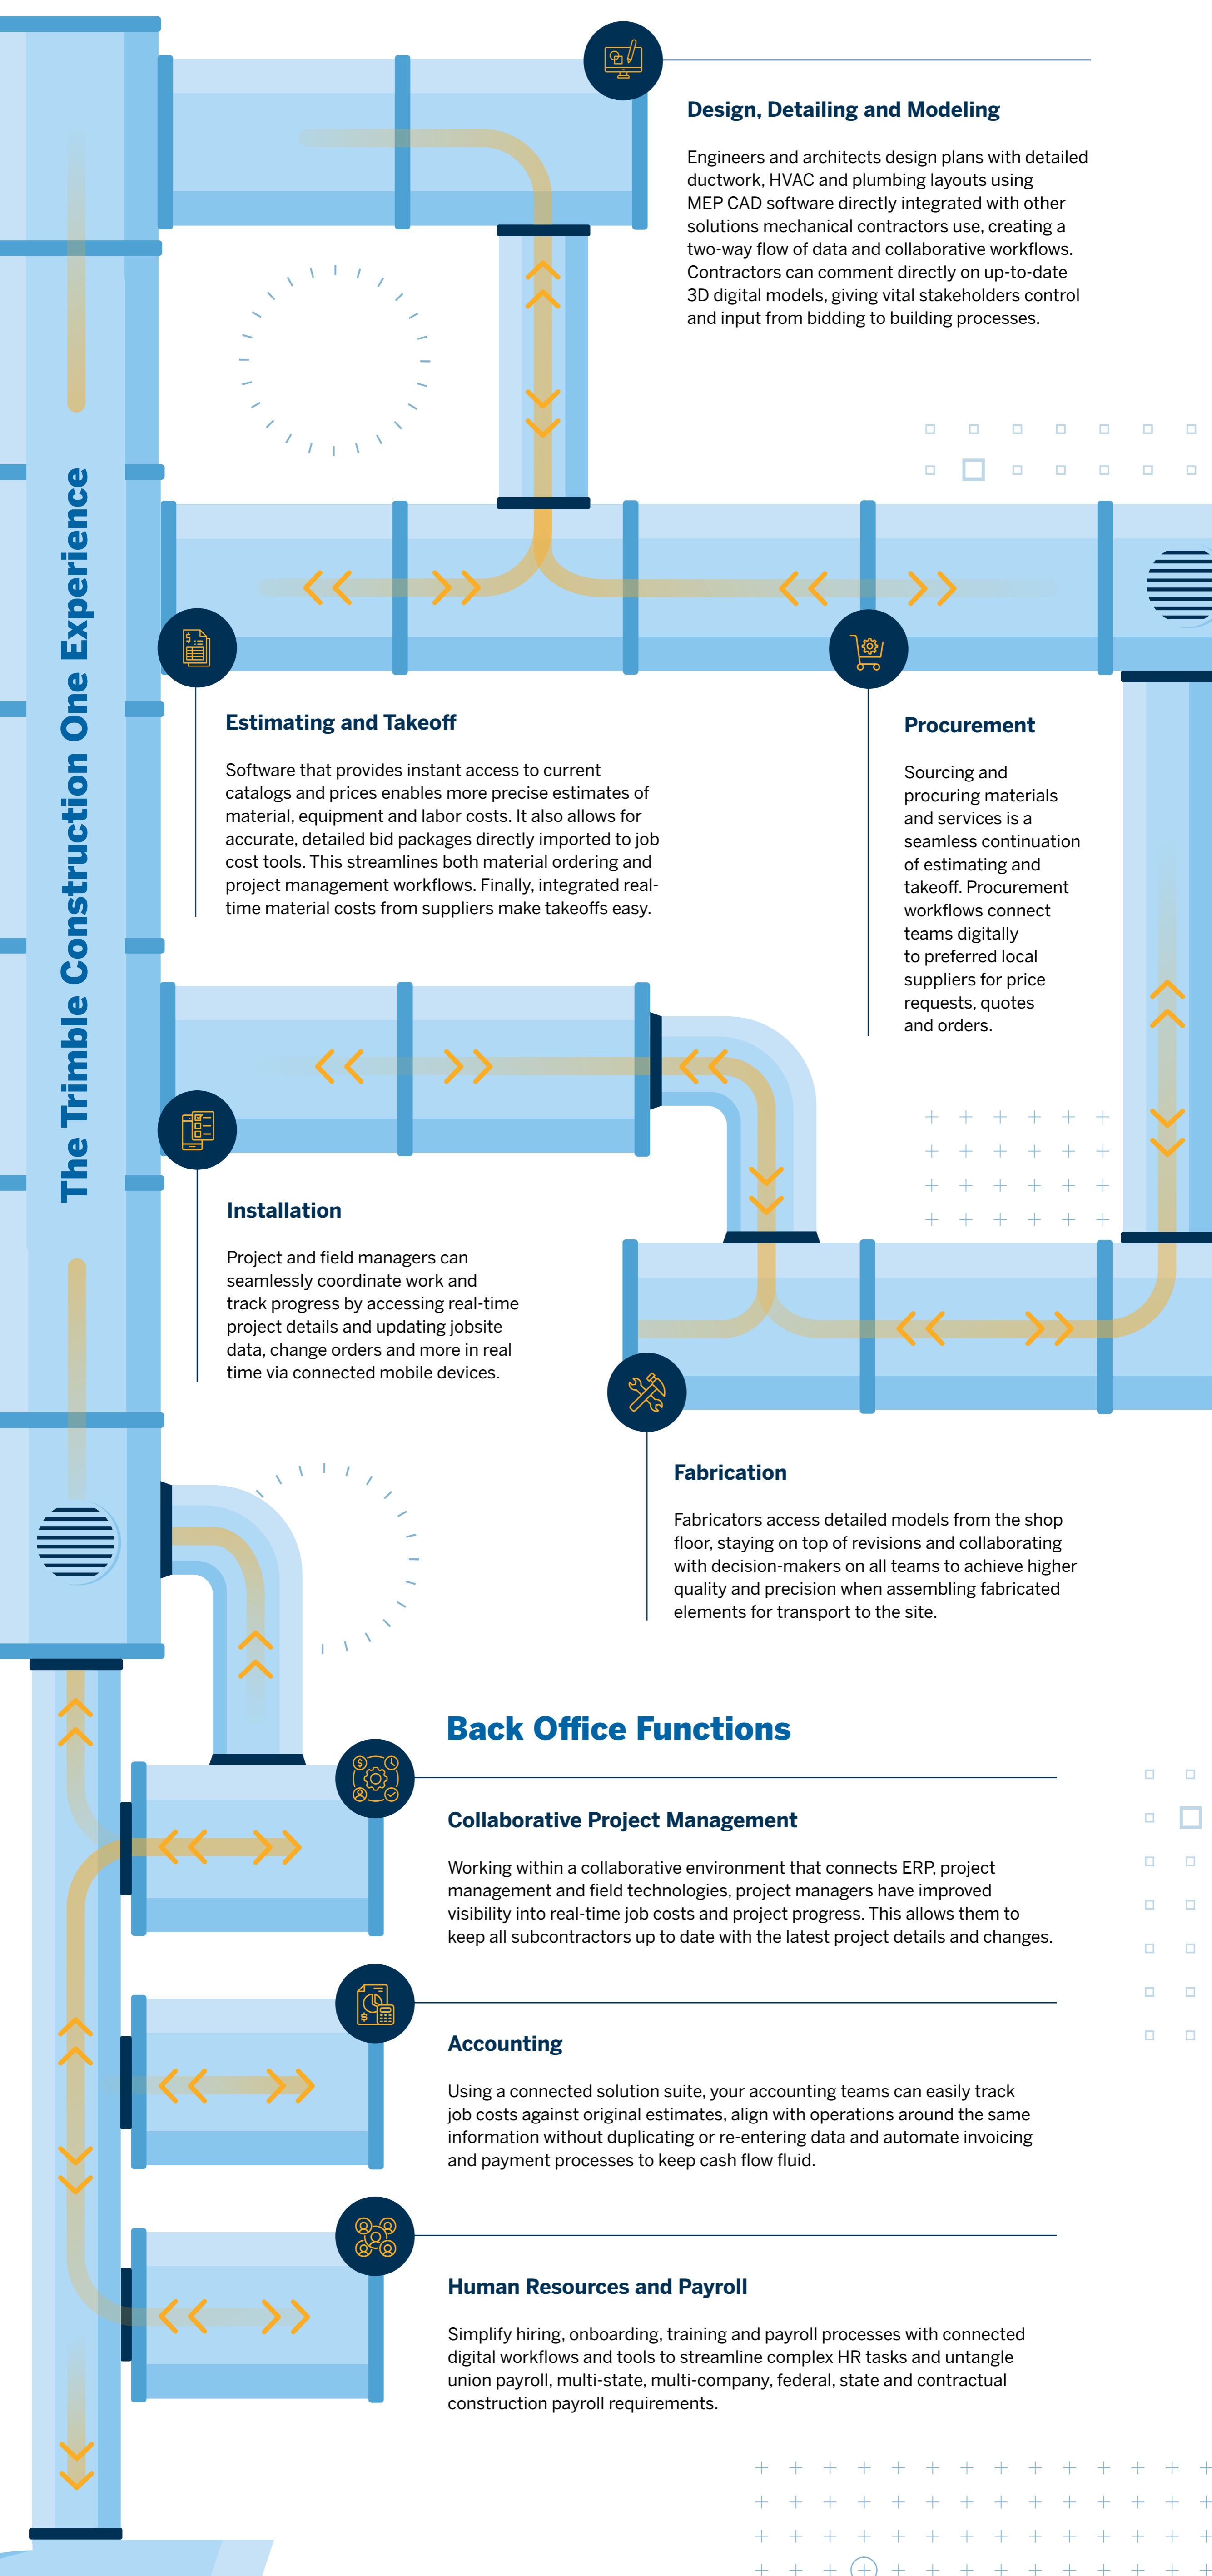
The Trimble Construction One Experience

Design, Detailing and Modeling

Engineers and architects design plans with detailed ductwork, HVAC and plumbing layouts using MEP CAD software directly integrated with other solutions mechanical contractors use, creating a two-way flow of data and collaborative workflows. Contractors can comment directly on up-to-date 3D digital models, giving vital stakeholders control and input from bidding to building processes.

Estimating and Takeoff

Software that provides instant access to current catalogs and prices enables more precise estimates of material, equipment and labor costs. It also allows for accurate, detailed bid packages directly imported to job cost tools. This streamlines both material ordering and project management workflows. Finally, integrated real-time material costs from suppliers make takeoffs easy.

Procurement

Sourcing and procuring materials and services is a seamless continuation of estimating and takeoff. Procurement workflows connect teams digitally to preferred local suppliers for price requests, quotes and orders.

Installation

Project and field managers can seamlessly coordinate work and track progress by accessing real-time project details and updating jobsite data, change orders and more in real time via connected mobile devices.

Fabrication

Fabricators access detailed models from the shop floor, staying on top of revisions and collaborating with decision-makers on all teams to achieve higher quality and precision when assembling fabricated elements for transport to the site.

Back Office Functions

Collaborative Project Management

Working within a collaborative environment that connects ERP, project management and field technologies, project managers have improved visibility into real-time job costs and project progress. This allows them to keep all subcontractors up to date with the latest project details and changes.

Accounting

Using a connected solution suite, your accounting teams can easily track job costs against original estimates, align with operations around the same information without duplicating or re-entering data and automate invoicing and payment processes to keep cash flow fluid.

Human Resources and Payroll

Simplify hiring, onboarding, training and payroll processes with connected digital workflows and tools to streamline complex HR tasks and untangle union payroll, multi-state, multi-company, federal, state and contractual construction payroll requirements.